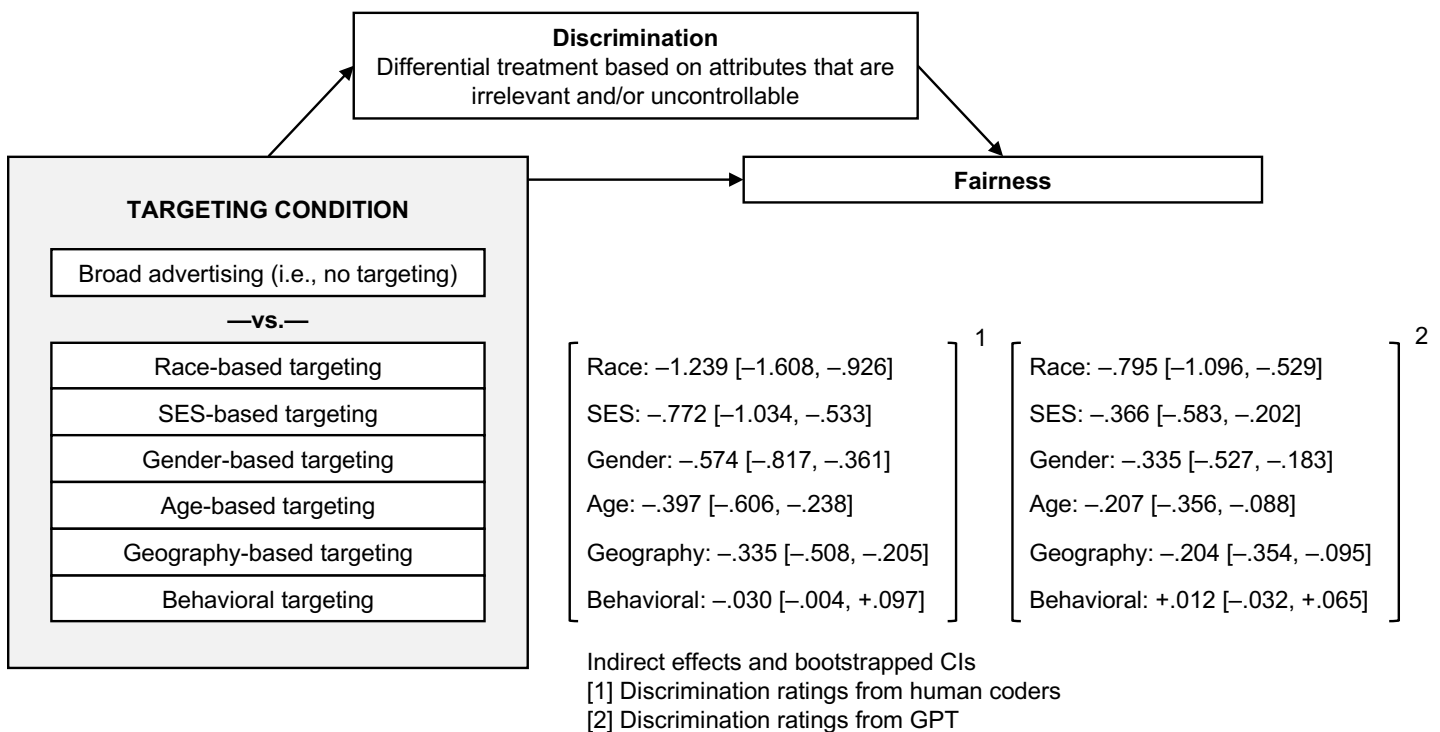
Discrimination
Differential treatment based on attributes that are irrelevant and/or uncontrollable

Fairness

TARGETING CONDITION

Broad advertising (i.e., no targeting)

—vs.—

Race-based targeting
SES-based targeting
Gender-based targeting
Age-based targeting
Geography-based targeting
Behavioral targeting

Race: –1.239 [–1.608, –.926]
SES: –.772 [–1.034, –.533]
Gender: –.574 [–.817, –.361]
Age: –.397 [–.606, –.238]
Geography: –.335 [–.508, –.205]
Behavioral: –.030 [–.004, +.097]
1

Race: –.795 [–1.096, –.529]
SES: –.366 [–.583, –.202]
Gender: –.335 [–.527, –.183]
Age: –.207 [–.356, –.088]
Geography: –.204 [–.354, –.095]
Behavioral: +.012 [–.032, +.065]
2

Indirect effects and bootstrapped CIs
[1] Discrimination ratings from human coders
[2] Discrimination ratings from GPT